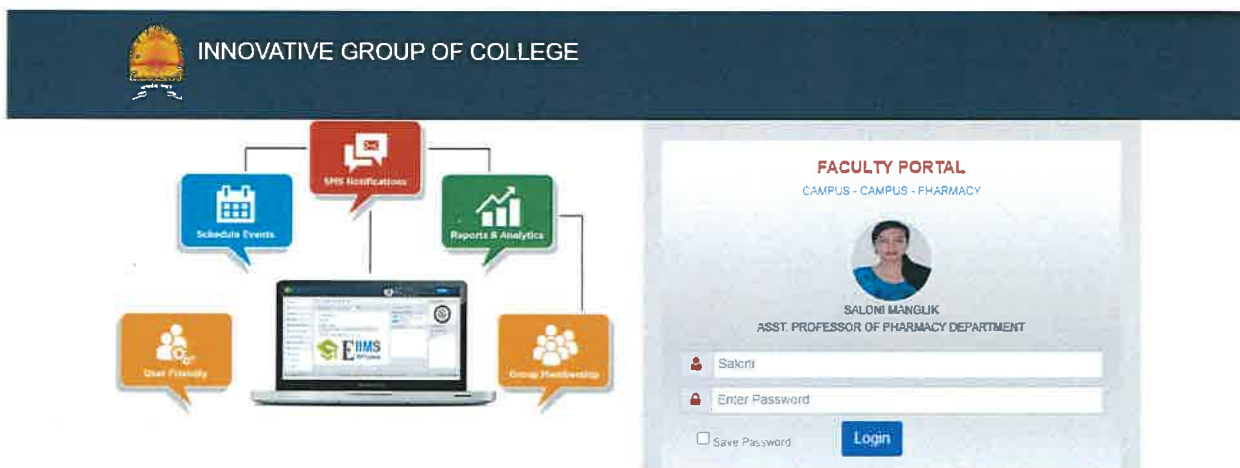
INNOVATIVE GROUP OF COLLEGE

SMS Notifications

Schedule Events

Reports & Analytics

User Friendly

Group Membership

EIIMS

FACULTY PORTAL

CAMPUS - CAMPUS - PHARMACY

SALONI MANGLIK

ASST. PROFESSOR OF PHARMACY DEPARTMENT

Saloni

Enter Password

Save Password

Login